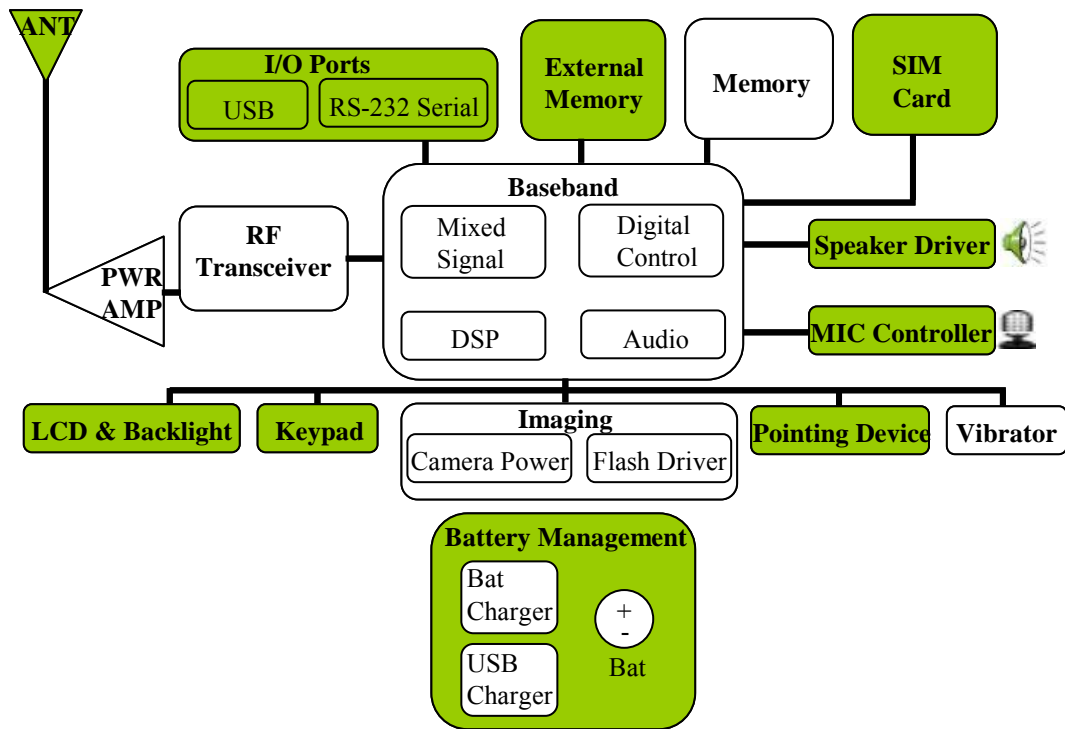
ANT

I/O Ports
USB
RS-232 Serial

External Memory

Memory

SIM Card

Baseband
Mixed Signal
Digital Control
DSP
Audio

RF Transceiver

PWR AMP

Speaker Driver

MIC Controller

LCD & Backlight

Keypad

Imaging
Camera Power
Flash Driver

Pointing Device

Vibrator

Battery Management
Bat Charger
USB Charger
+
-
Bat